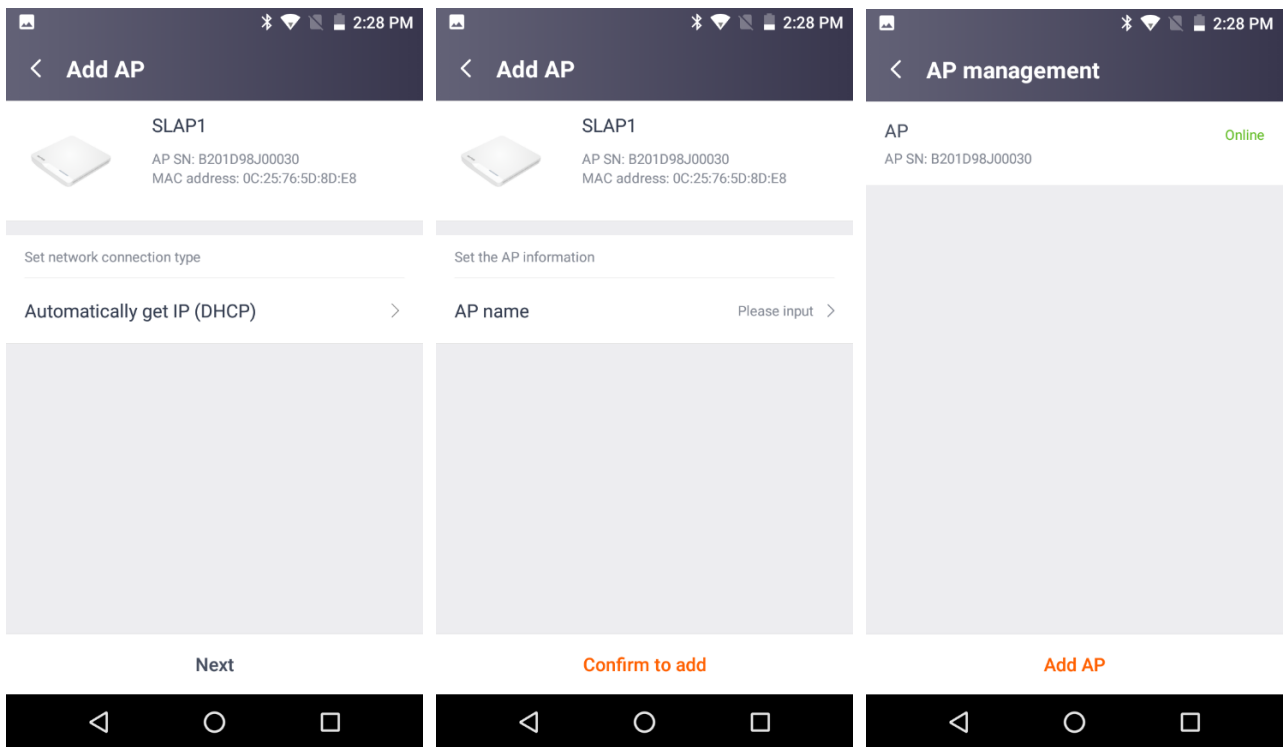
2:28 PM

Add AP

SLAP1

AP SN: B201D98J00030
MAC address: 0C:25:76:5D:8D:E8

Set network connection type

Automatically get IP (DHCP)

Next

2:28 PM

Add AP

SLAP1

AP SN: B201D98J00030
MAC address: 0C:25:76:5D:8D:E8

Set the AP information

AP name

Please input

Confirm to add

2:28 PM

AP management

AP

AP SN: B201D98J00030

Online

Add AP